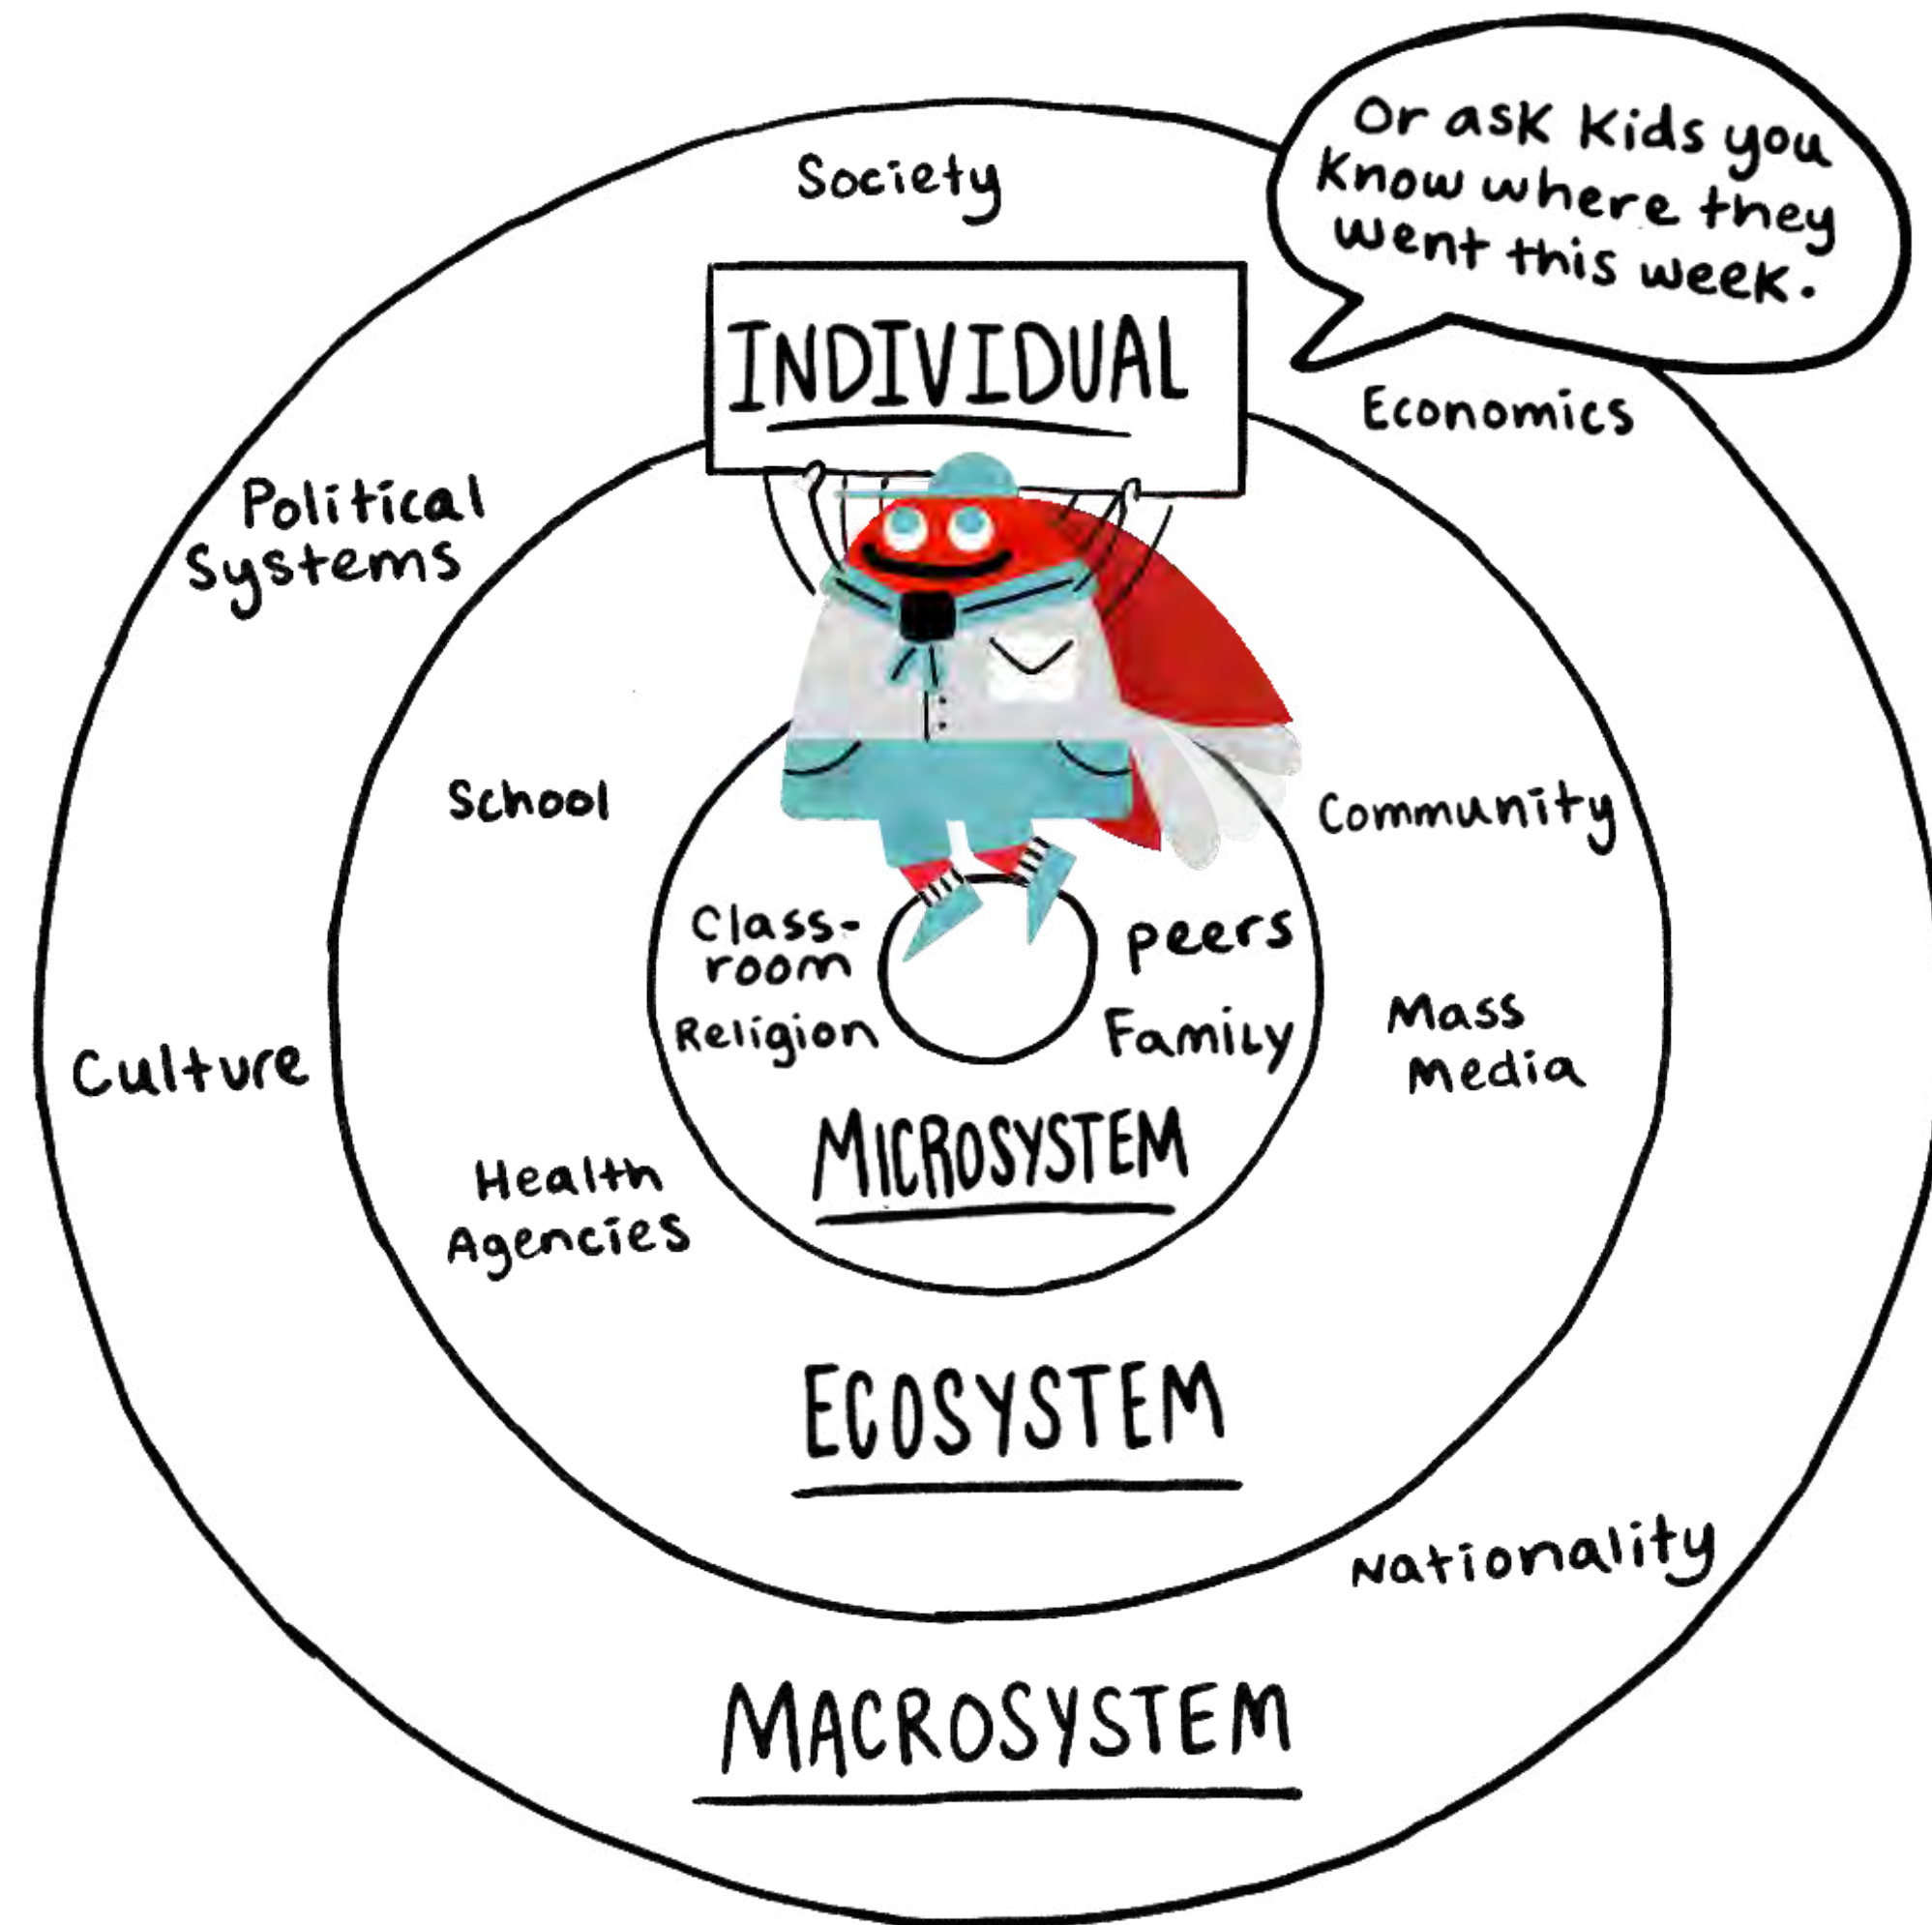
Or ask kids you know where they went this week.

Society

INDIVIDUAL

Economics

Political Systems

School

Community

Classroom

peers

Religion

Family

Mass Media

Culture

MICROSYSTEM

Health Agencies

ECOSYSTEM

Nationality

MACROSYSTEM